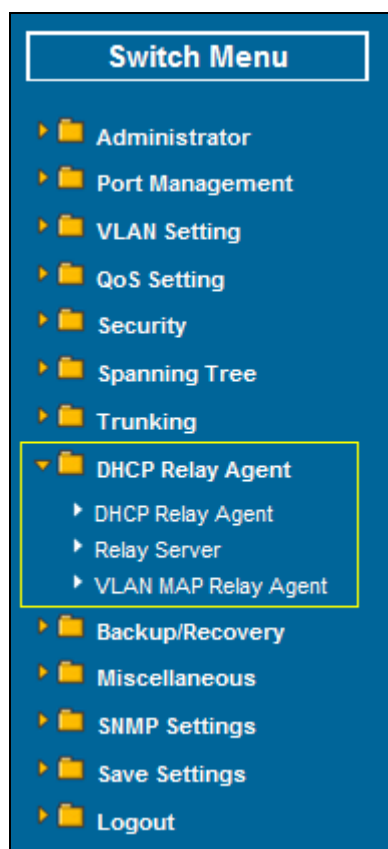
Switch Menu

Administrator
Port Management
VLAN Setting
QoS Setting
Security
Spanning Tree
Trunking
DHCP Relay Agent
DHCP Relay Agent
Relay Server
VLAN MAP Relay Agent
Backup/Recovery
Miscellaneous
SNMP Settings
Save Settings
Logout